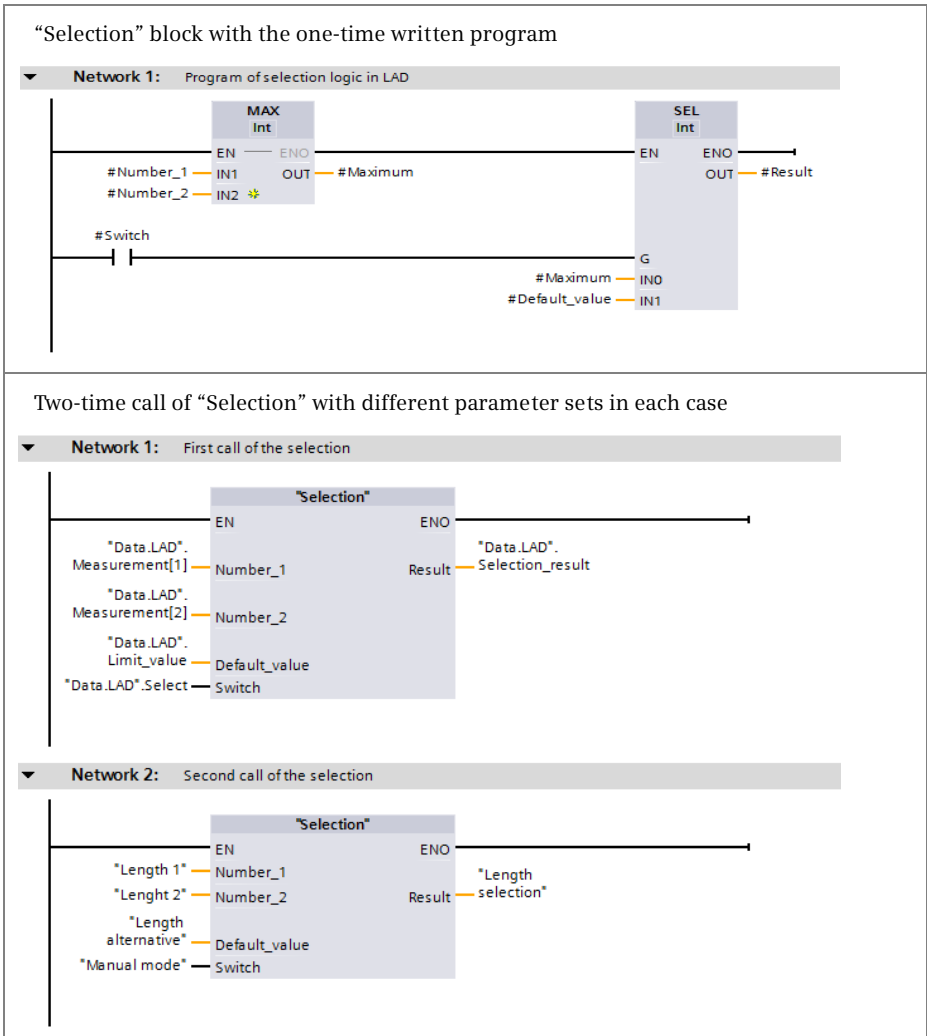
“Selection” block with the one-time written program

Network 1: Program of selection logic in LAD

MAX
Int
EN ENO
#Number_1 IN1 OUT #Maximum
#Number_2 IN2

SEL
Int
EN ENO
OUT #Result

#Switch
G
#Maximum IN0
#Default_value IN1

Two-time call of “Selection” with different parameter sets in each case

Network 1: First call of the selection

"Selection"
EN ENO
"Data.LAD".Measurement[1] Number_1
Result "Data.LAD".Selection_result
"Data.LAD".Measurement[2] Number_2
"Data.LAD".Limit_value Default_value
"Data.LAD".Select Switch

Network 2: Second call of the selection

"Selection"
EN ENO
"Length 1" Number_1
"Lenght 2" Number_2
Result "Length selection"
"Length alternative" Default_value
"Manual mode" Switch